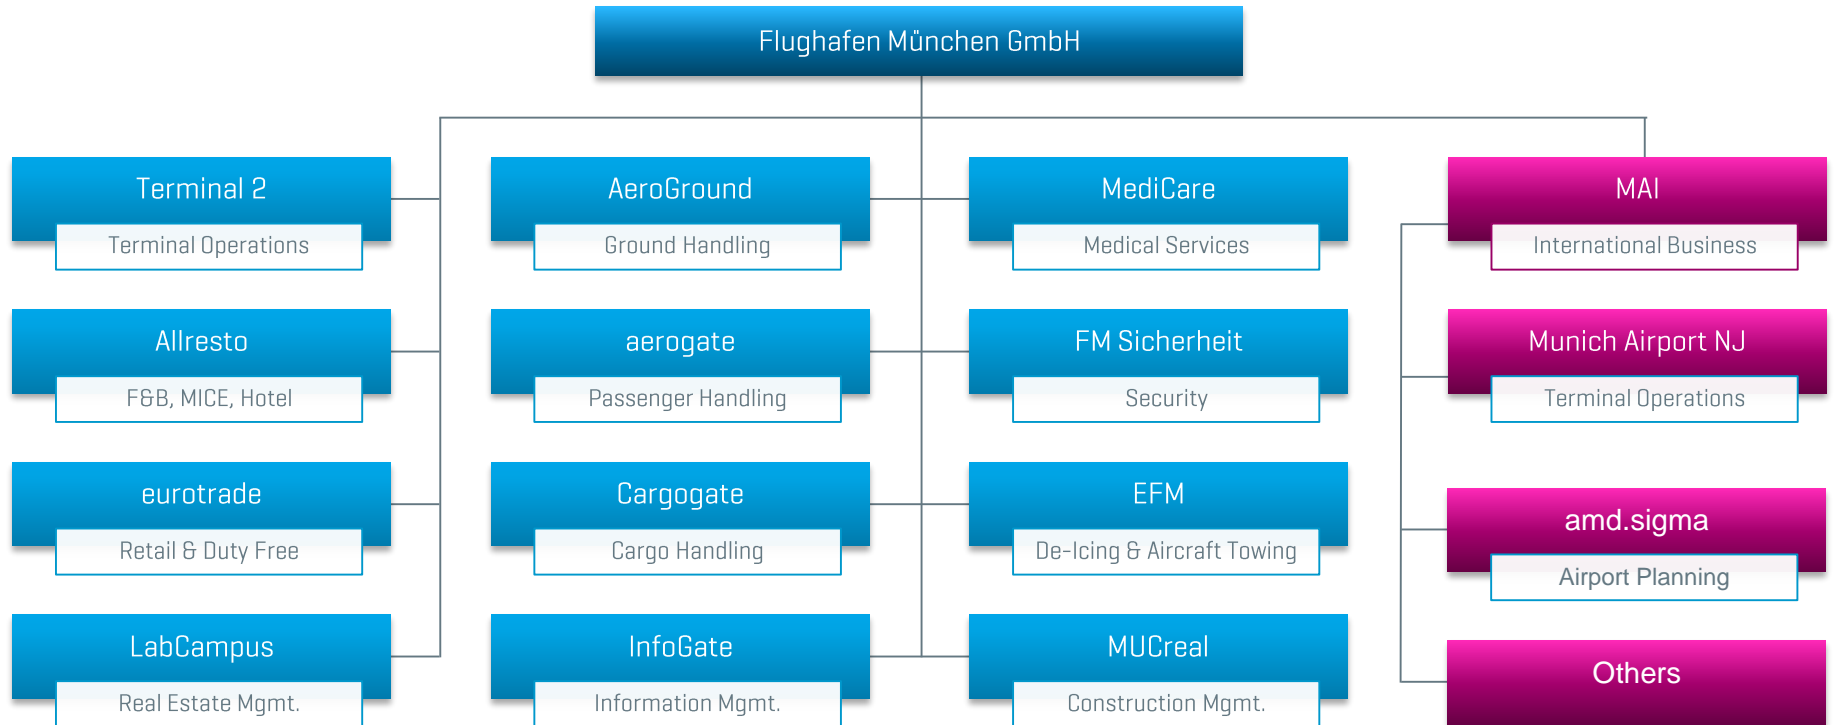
Flughafen München GmbH

Terminal 2
Terminal Operations

Allresto
F&B, MICE, Hotel

eurotrade
Retail & Duty Free

LabCampus
Real Estate Mgmt.

AeroGround
Ground Handling

aerogate
Passenger Handling

Cargogate
Cargo Handling

InfoGate
Information Mgmt.

MediCare
Medical Services

FM Sicherheit
Security

EFM
De-Icing & Aircraft Towing

MUCreal
Construction Mgmt.

MAI
International Business

Munich Airport NJ
Terminal Operations

amd.sigma
Airport Planning

Others